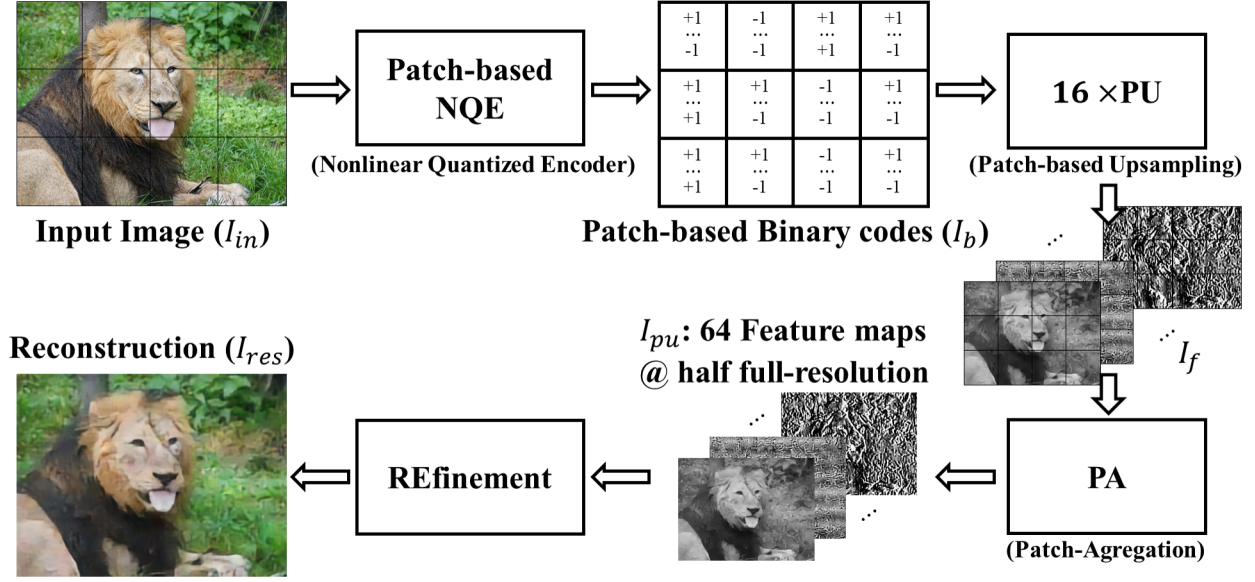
Input Image ($I_{in}$)

Patch-based NQE

(Nonlinear Quantized Encoder)

| +1 ... -1 | -1 ... -1 | +1 ... +1 | +1 ... -1 |
|---|---|---|---|
| +1 ... +1 | +1 ... -1 | -1 ... -1 | +1 ... -1 |
| +1 ... +1 | +1 ... -1 | -1 ... -1 | +1 ... -1 |

Patch-based Binary codes ($I_b$)

$16 \times$PU

(Patch-based Upsampling)

...

...

$I_f$

Reconstruction ($I_{res}$)

$I_{pu}$: 64 Feature maps @ half full-resolution

REfinement

...

...

PA

(Patch-Agregation)